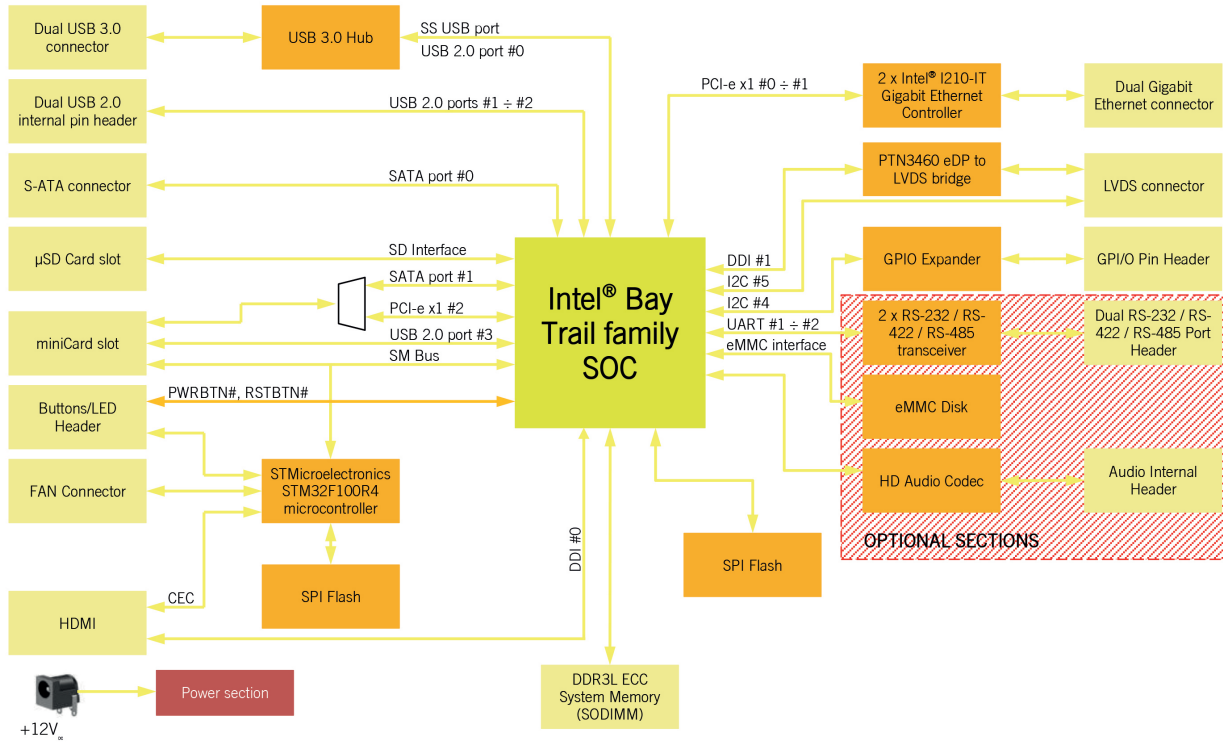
Dual USB 3.0 connector

USB 3.0 Hub

SS USB port

USB 2.0 port #0

Dual USB 2.0 internal pin header

USB 2.0 ports #1 ÷ #2

PCI-e x1 #0 ÷ #1

2 x Intel® I210-IT Gigabit Ethernet Controller

Dual Gigabit Ethernet connector

S-ATA connector

SATA port #0

PTN3460 eDP to LVDS bridge

LVDS connector

µSD Card slot

SD Interface

SATA port #1

Intel® Bay Trail family SOC

DDI #1

I2C #5

I2C #4

GPIO Expander

GPI/O Pin Header

PCI-e x1 #2

miniCard slot

USB 2.0 port #3

SM Bus

UART #1 ÷ #2

eMMC interface

2 x RS-232 / RS-422 / RS-485 transceiver

Dual RS-232 / RS-422 / RS-485 Port Header

PWRBTN#, RSTBTN#

Buttons/LED Header

eMMC Disk

FAN Connector

STMicroelectronics STM32F100R4 microcontroller

HD Audio Codec

Audio Internal Header

OPTIONAL SECTIONS

DDI #0

SPI Flash

SPI Flash

CEC

HDMI

Power section

DDR3L ECC System Memory (SODIMM)

+12V$_{\infty}$